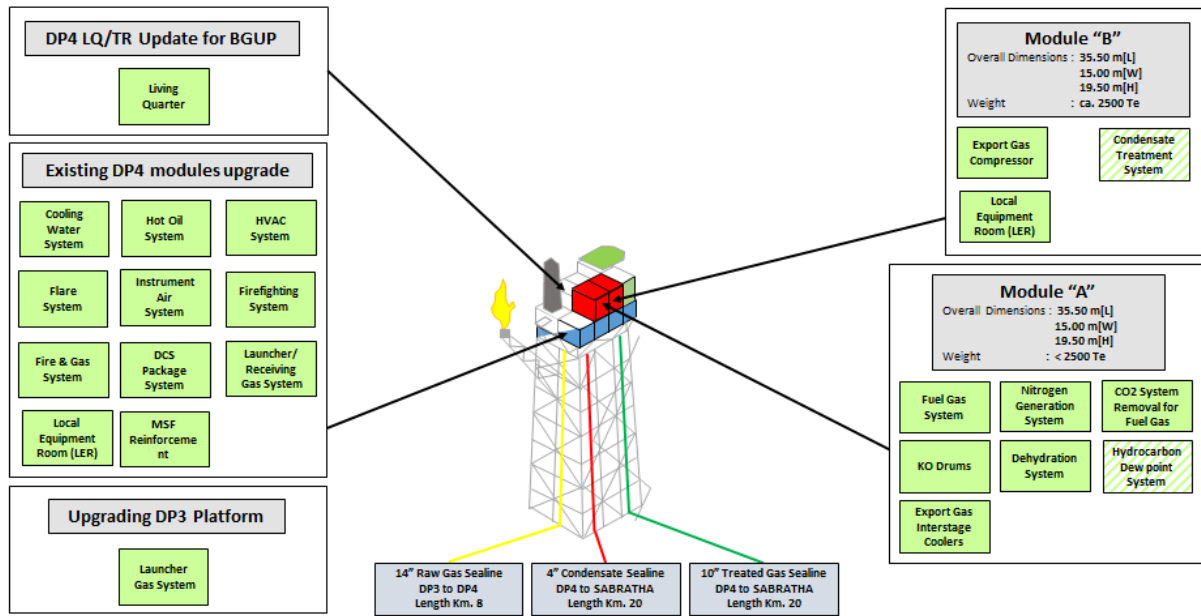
DP4 LQ/TR Update for BGUP

Living Quarter

Existing DP4 modules upgrade

Cooling Water System

Hot Oil System

HVAC System

Flare System

Instrument Air System

Firefighting System

Fire & Gas System

DCS Package System

Launcher/ Receiving Gas System

Local Equipment Room (LER)

MSF Reinforcement

Upgrading DP3 Platform

Launcher Gas System

14" Raw Gas Sealine DP3 to DP4 Length Km. 8

4" Condensate Sealine DP4 to SABRATHA Length Km. 20

10" Treated Gas Sealine DP4 to SABRATHA Length Km. 20

Module "B"
Overall Dimensions : 35.50 m[L]
15.00 m[W]
19.50 m[H]
Weight : ca. 2500 Te

Export Gas Compressor

Condensate Treatment System

Local Equipment Room (LER)

Module "A"
Overall Dimensions : 35.50 m[L]
15.00 m[W]
19.50 m[H]
Weight : < 2500 Te

Fuel Gas System

Nitrogen Generation System

CO2 System Removal for Fuel Gas

KO Drums

Dehydration System

Hydrocarbon Dew point System

Export Gas Interstage Coolers